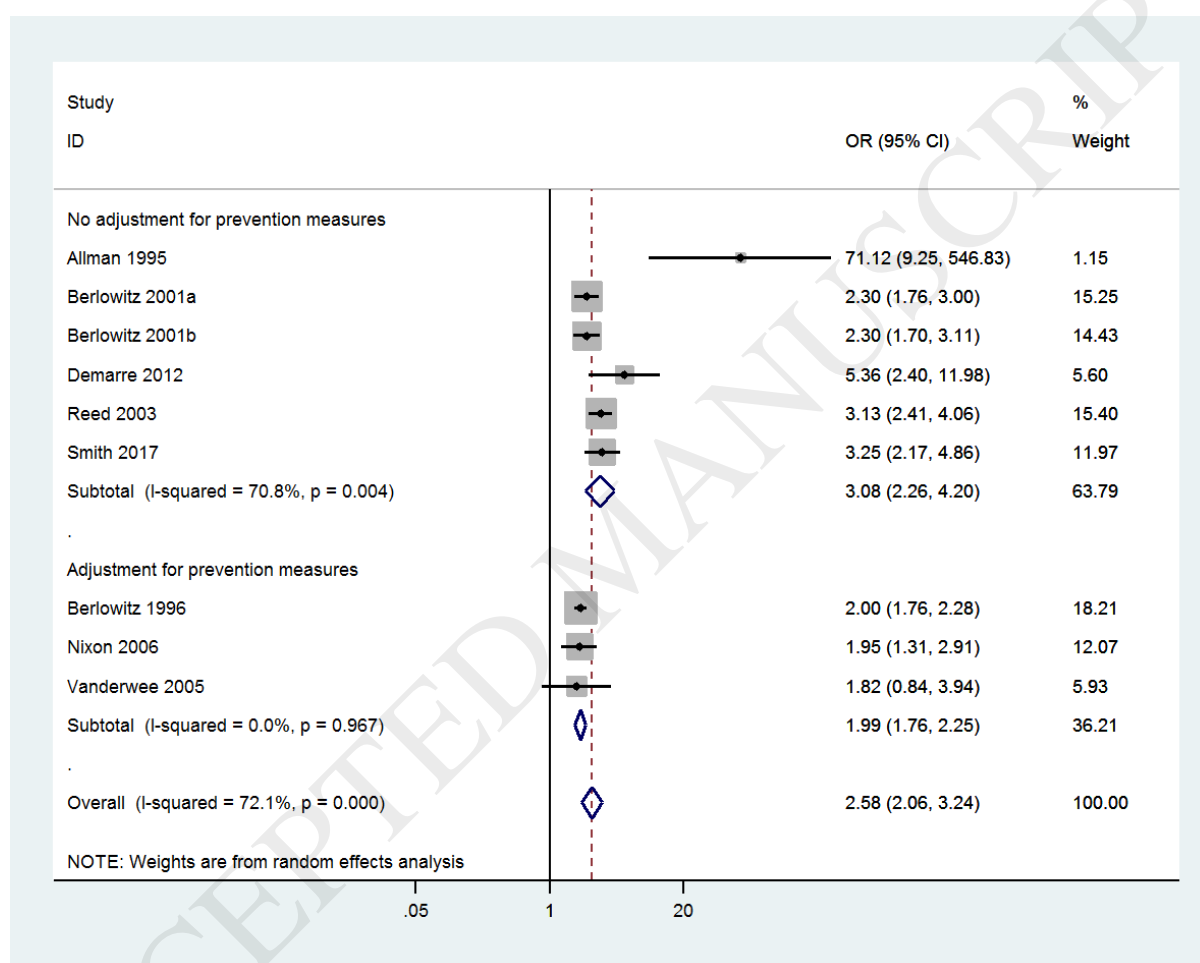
| Study ID | OR (95% CI) | % Weight |
|---|---|---|
| No adjustment for prevention measures | | |
| Allman 1995 | 71.12 (9.25, 546.83) | 1.15 |
| Berlowitz 2001a | 2.30 (1.76, 3.00) | 15.25 |
| Berlowitz 2001b | 2.30 (1.70, 3.11) | 14.43 |
| Demarre 2012 | 5.36 (2.40, 11.98) | 5.60 |
| Reed 2003 | 3.13 (2.41, 4.06) | 15.40 |
| Smith 2017 | 3.25 (2.17, 4.86) | 11.97 |
| Subtotal (I-squared = 70.8%, p = 0.004) | 3.08 (2.26, 4.20) | 63.79 |
| . | | |
| Adjustment for prevention measures | | |
| Berlowitz 1996 | 2.00 (1.76, 2.28) | 18.21 |
| Nixon 2006 | 1.95 (1.31, 2.91) | 12.07 |
| Vanderwee 2005 | 1.82 (0.84, 3.94) | 5.93 |
| Subtotal (I-squared = 0.0%, p = 0.967) | 1.99 (1.76, 2.25) | 36.21 |
| . | | |
| Overall (I-squared = 72.1%, p = 0.000) | 2.58 (2.06, 3.24) | 100.00 |

NOTE: Weights are from random effects analysis

.05 1 20

ACCEPTED MANUSCRIPT